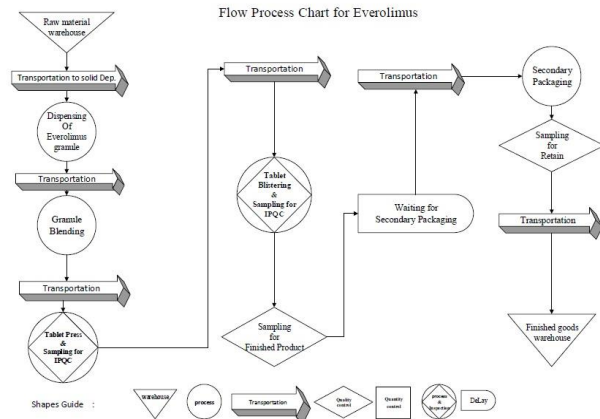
Flow Process Chart for Everolimus

Raw material warehouse

Transportation to solid Dep.

Dispensing Of Everolimus granule

Transportation

Granule Blending

Transportation

Tablet Press & Sampling for IPQC

Transportation

Tablet Blitering & Sampling for IPQC

Sampling for Finished Product

Waiting for Secondary Packaging

Transportation

Secondary Packaging

Sampling for Retain

Transportation

Finished goods warehouse

Shapes Guide :

warehouse

process

Transportation

Quality control

Quantity control

process & inspection

DeLay